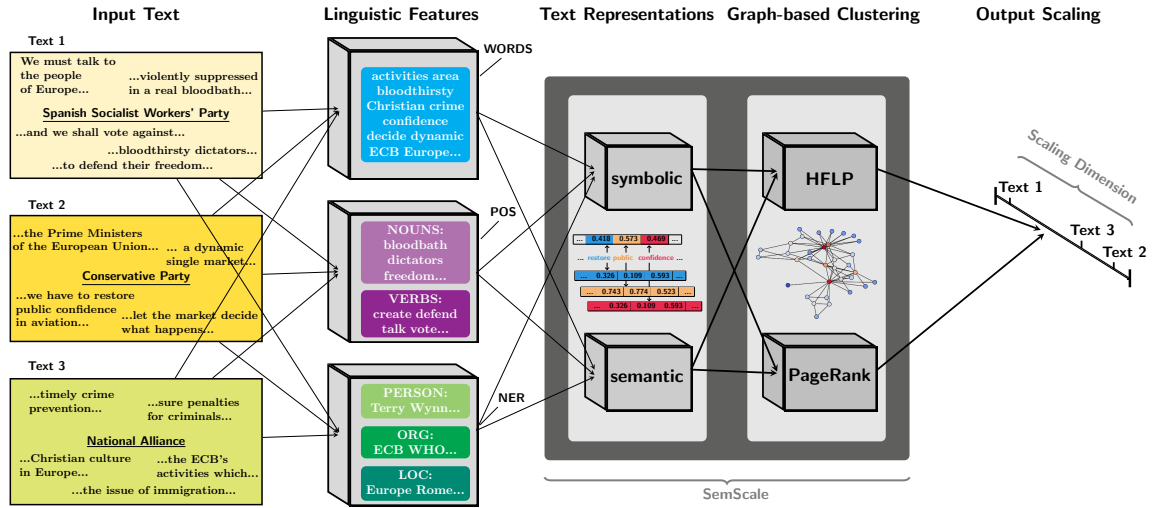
Input Text

Linguistic Features

Text Representations

Graph-based Clustering

Output Scaling

Text 1

We must talk to the people of Europe...

...violently suppressed in a real bloodbath...

Spanish Socialist Workers' Party

...and we shall vote against...

...bloodthirsty dictators...

...to defend their freedom...

Text 2

...the Prime Ministers of the European Union...

... a dynamic single market...

Conservative Party

...we have to restore public confidence in aviation...

...let the market decide what happens...

Text 3

...timely crime prevention...

...sure penalties for criminals...

National Alliance

...Christian culture in Europe...

...the ECB's activities which...

...the issue of immigration...

WORDS

activities area bloodthirsty Christian crime confidence decide dynamic ECB Europe...

POS

NOUNS: bloodbath dictators freedom...

VERBS: create defend talk vote...

NER

PERSON: Terry Wynn...

ORG: ECB WHO...

LOC: Europe Rome...

symbolic

| ... | 0.418 | 0.573 | 0.469 | ... |
|---|---|---|---|---|

... restore public confidence ...

| ... | 0.326 | 0.109 | 0.593 | ... |
|---|---|---|---|---|

| ... | 0.743 | 0.774 | 0.523 | ... |
|---|---|---|---|---|

| ... | 0.326 | 0.109 | 0.593 | ... |
|---|---|---|---|---|

semantic

HFLP

PageRank

SemScale

Scaling Dimension

Text 1

Text 3

Text 2